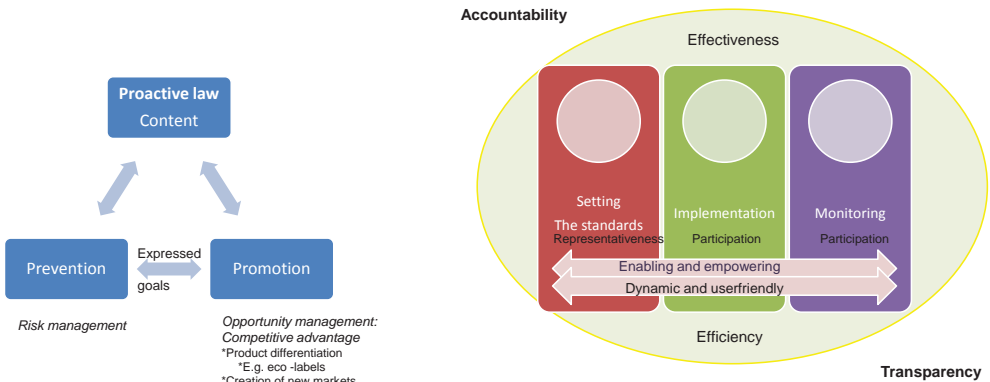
Proactive law
Content

Prevention

Expressed goals

Promotion

Risk management

Opportunity management:
Competitive advantage
*Product differentiation
*E.g. eco -labels
*Creation of new markets

Accountability

Effectiveness

Setting
The standards
Representativeness

Implementation
Participation

Monitoring
Participation

Enabling and empowering

Dynamic and userfriendly

Efficiency

Transparency